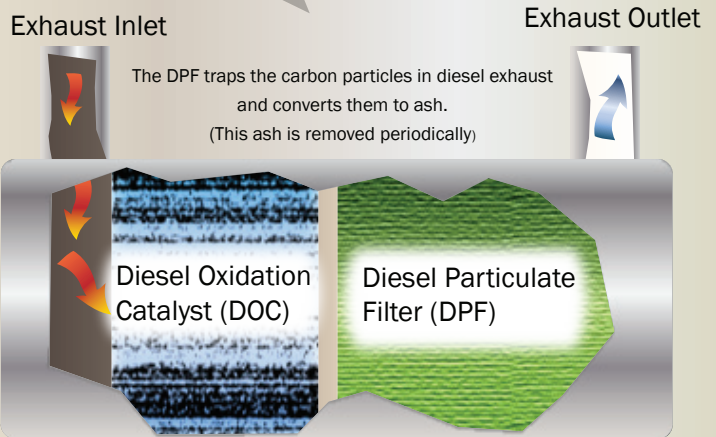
Exhaust Inlet

Exhaust Outlet

The DPF traps the carbon particles in diesel exhaust and converts them to ash. (This ash is removed periodically)

Diesel Oxidation Catalyst (DOC)

Diesel Particulate Filter (DPF)